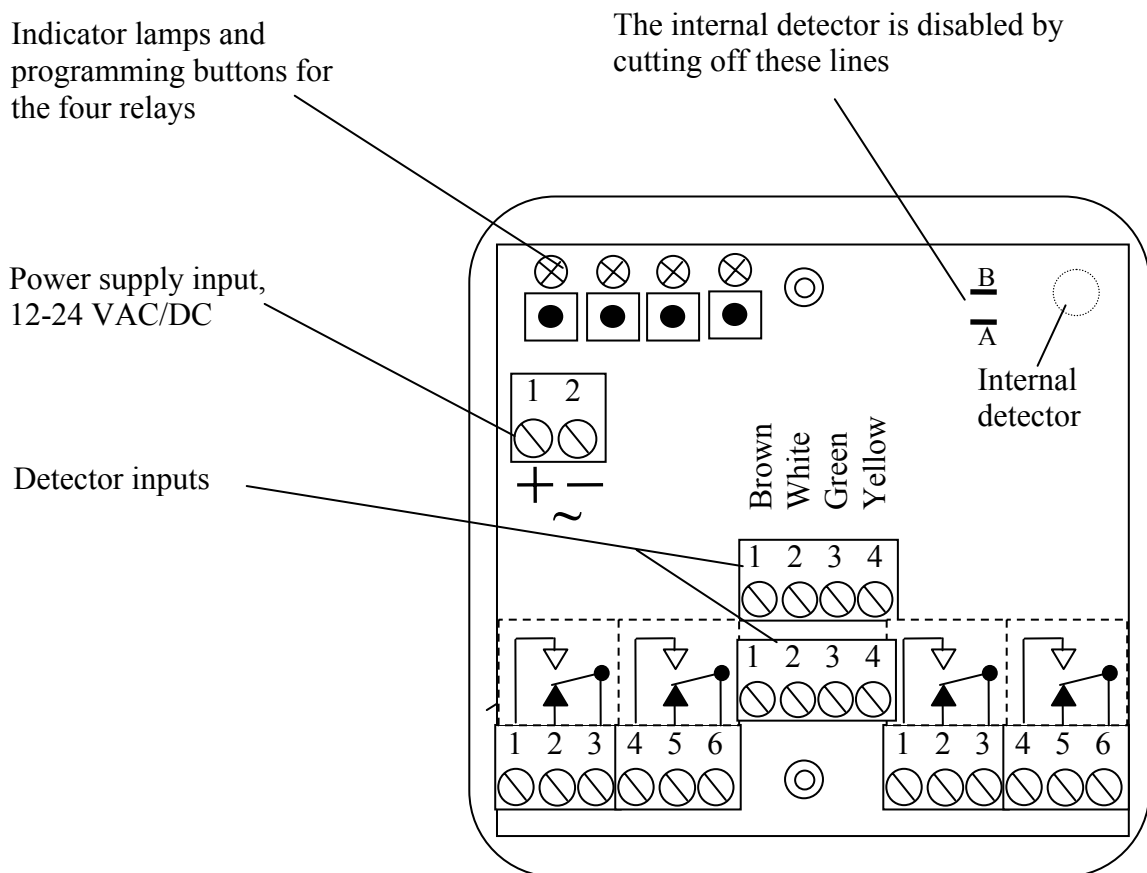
Indicator lamps and programming buttons for the four relays

The internal detector is disabled by cutting off these lines

Power supply input, 12-24 VAC/DC

B
A

Internal detector

1 2
+ −
~

Detector inputs

Brown
White
Green
Yellow

1 2 3 4

1 2 3 4

1 2 3
4 5 6
1 2 3
4 5 6